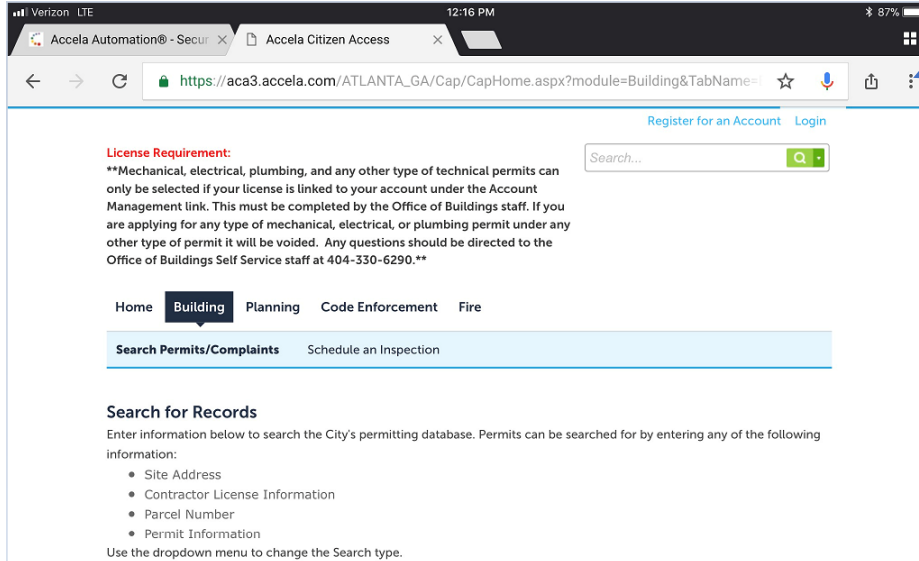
Verizon LTE
12:16 PM
87%
Accela Automation® - Secur
Accela Citizen Access
https://aca3.accela.com/ATLANTA_GA/Cap/CapHome.aspx?module=Building&TabName=

Register for an Account Login

License Requirement:
**Mechanical, electrical, plumbing, and any other type of technical permits can only be selected if your license is linked to your account under the Account Management link. This must be completed by the Office of Buildings staff. If you are applying for any type of mechanical, electrical, or plumbing permit under any other type of permit it will be voided. Any questions should be directed to the Office of Buildings Self Service staff at 404-330-6290.**

Search...

Home Building Planning Code Enforcement Fire

Search Permits/Complaints Schedule an Inspection

Search for Records
Enter information below to search the City's permitting database. Permits can be searched for by entering any of the following information:
- Site Address
- Contractor License Information
- Parcel Number
- Permit Information
Use the dropdown menu to change the Search type.